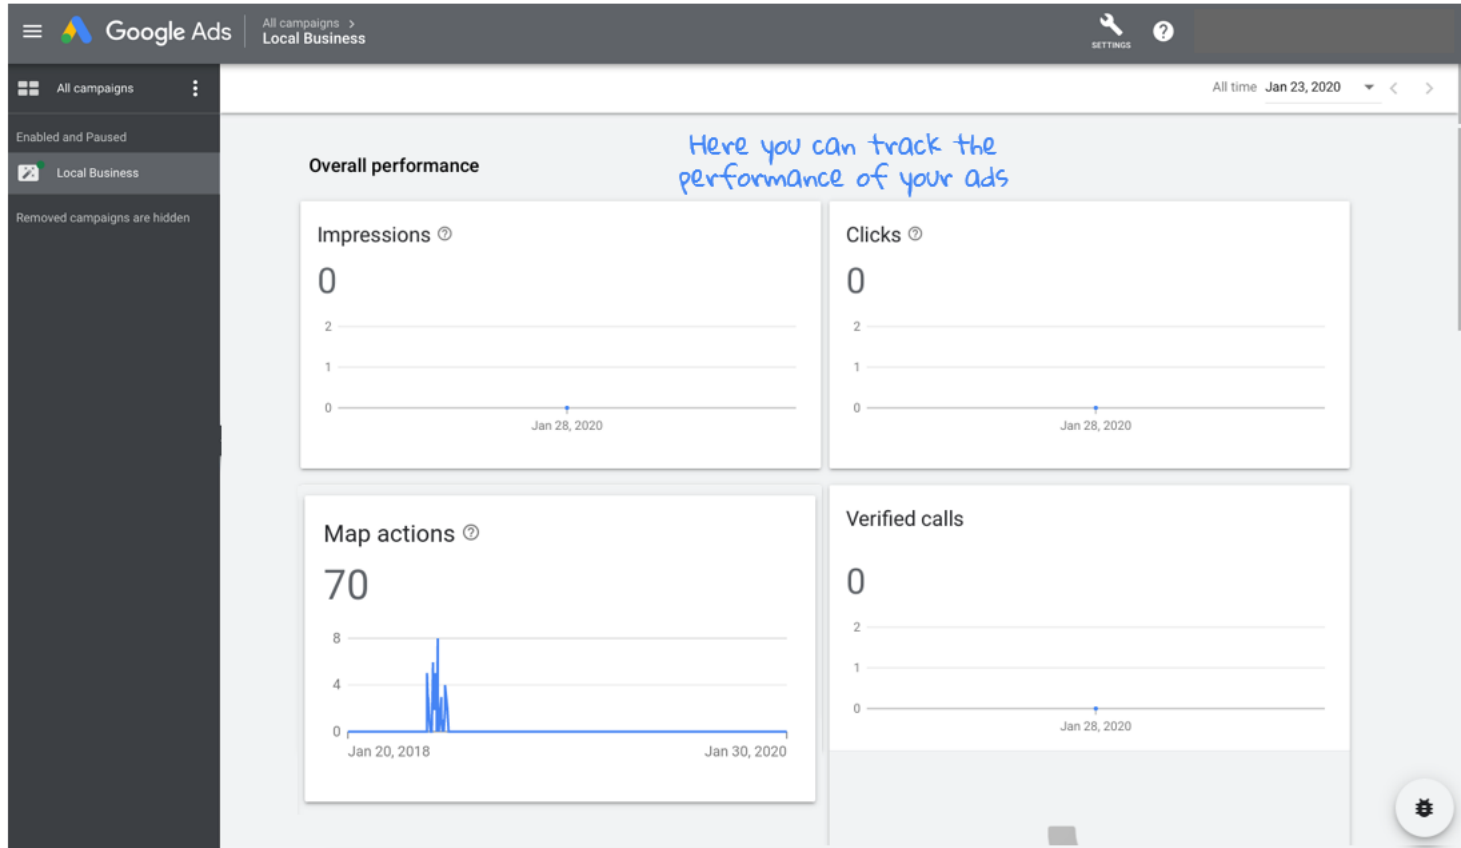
Google Ads
All campaigns >
Local Business
SETTINGS

All campaigns
Enabled and Paused
Local Business
Removed campaigns are hidden

All time Jan 23, 2020

Overall performance

Here you can track the performance of your ads

Impressions
0
2
1
0
Jan 28, 2020

Clicks
0
2
1
0
Jan 28, 2020

Map actions
70
8
4
0
Jan 20, 2018
Jan 30, 2020

Verified calls
0
2
1
0
Jan 28, 2020